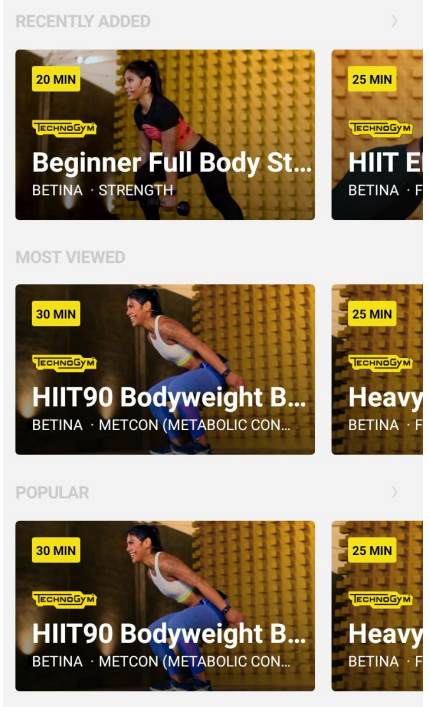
RECENTLY ADDED

20 MIN
TECHNOGYM
Beginner Full Body St...
BETINA · STRENGTH

25 MIN
TECHNOGYM
HIIT E
BETINA · F

MOST VIEWED

30 MIN
TECHNOGYM
HIIT90 Bodyweight B...
BETINA · METCON (METABOLIC CON...

25 MIN
TECHNOGYM
Heavy
BETINA · F

POPULAR

30 MIN
TECHNOGYM
HIIT90 Bodyweight B...
BETINA · METCON (METABOLIC CON...

25 MIN
TECHNOGYM
Heavy
BETINA · F